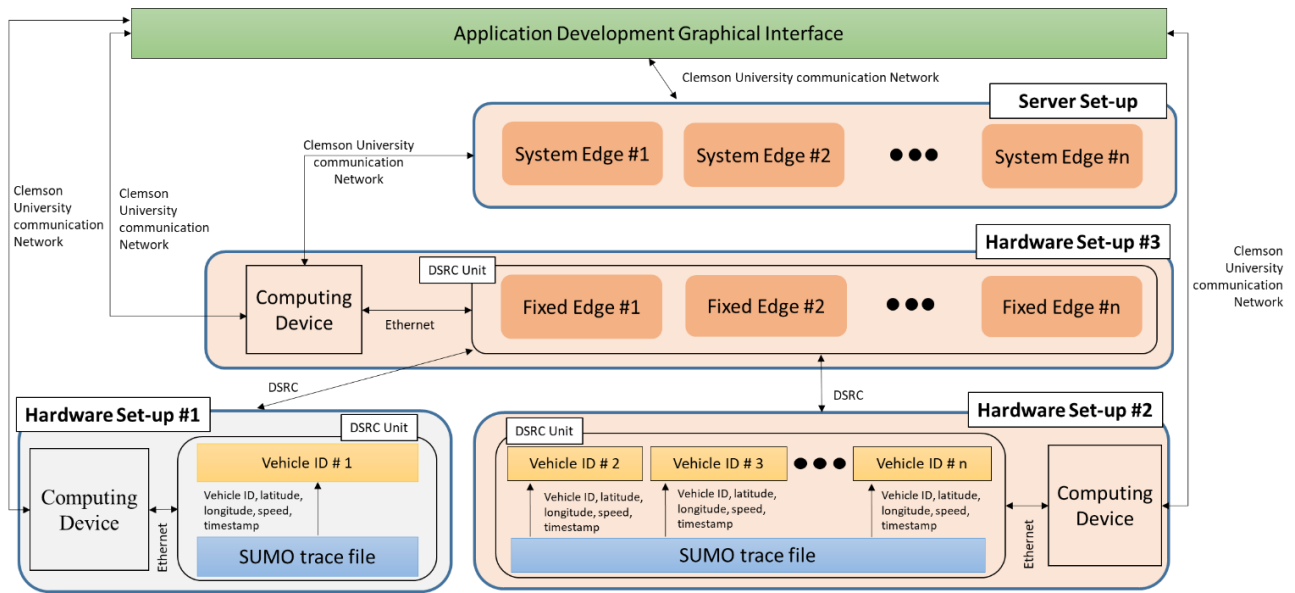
Application Development Graphical Interface

Clemson University communication Network

Server Set-up

System Edge #1

System Edge #2

System Edge #n

Clemson University communication Network

Clemson University communication Network

Clemson University communication Network

Hardware Set-up #3

Clemson University communication Network

DSRC Unit

Computing Device

Ethernet

Fixed Edge #1

Fixed Edge #2

Fixed Edge #n

DSRC

DSRC

Hardware Set-up #1

DSRC Unit

Computing Device

Vehicle ID # 1

Vehicle ID, latitude, longitude, speed, timestamp

Ethernet

SUMO trace file

Hardware Set-up #2

DSRC Unit

Vehicle ID # 2

Vehicle ID # 3

Vehicle ID # n

Vehicle ID, latitude, longitude, speed, timestamp

Vehicle ID, latitude, longitude, speed, timestamp

Vehicle ID, latitude, longitude, speed, timestamp

SUMO trace file

Ethernet

Computing Device